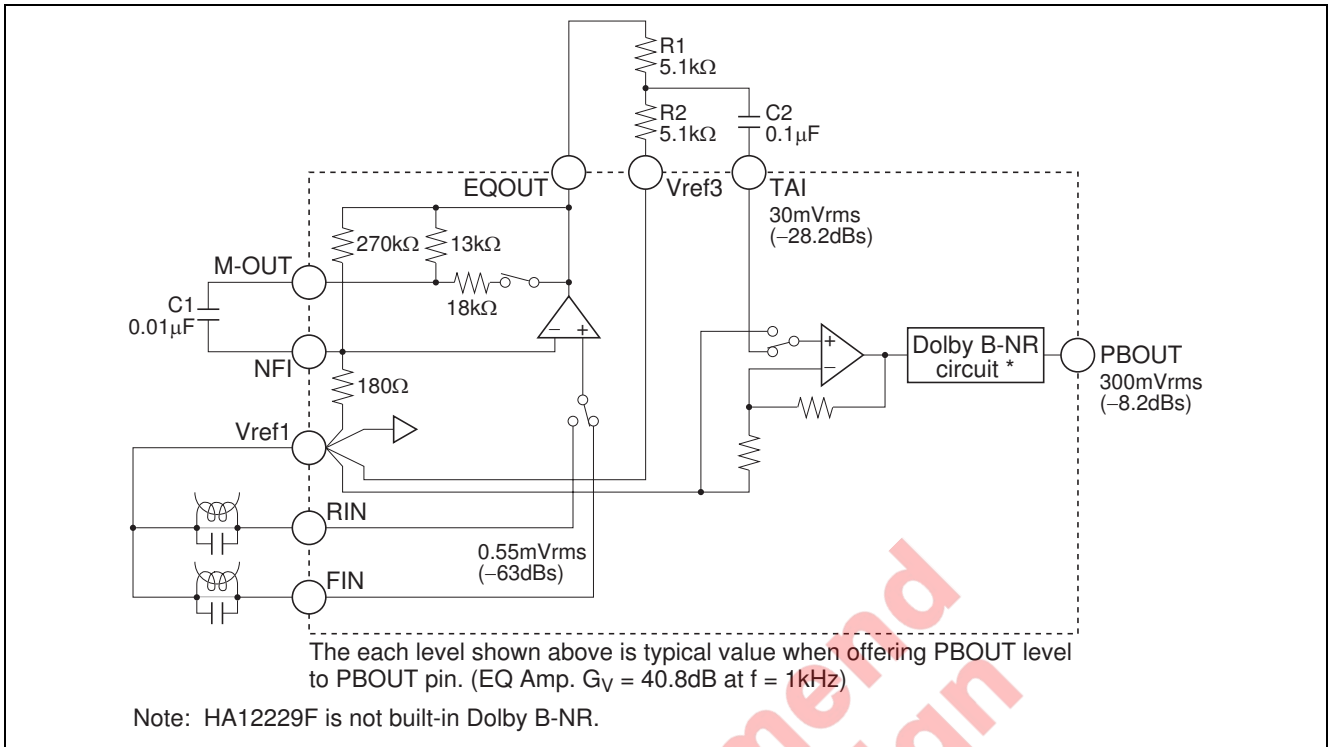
R1
5.1kΩ
R2
5.1kΩ
C2
0.1μF
EQOUT
Vref3
TAI
30mVrms
(–28.2dBs)
270kΩ
13kΩ
M-OUT
18kΩ
C1
0.01μF
NFI
Dolby B-NR circuit *
PBOUT
300mVrms
(–8.2dBs)
180Ω
Vref1
RIN
0.55mVrms
(–63dBs)
FIN

The each level shown above is typical value when offering PBOUT level to PBOUT pin. (EQ Amp. $G_V$ = 40.8dB at f = 1kHz)

Note: HA12229F is not built-in Dolby B-NR.